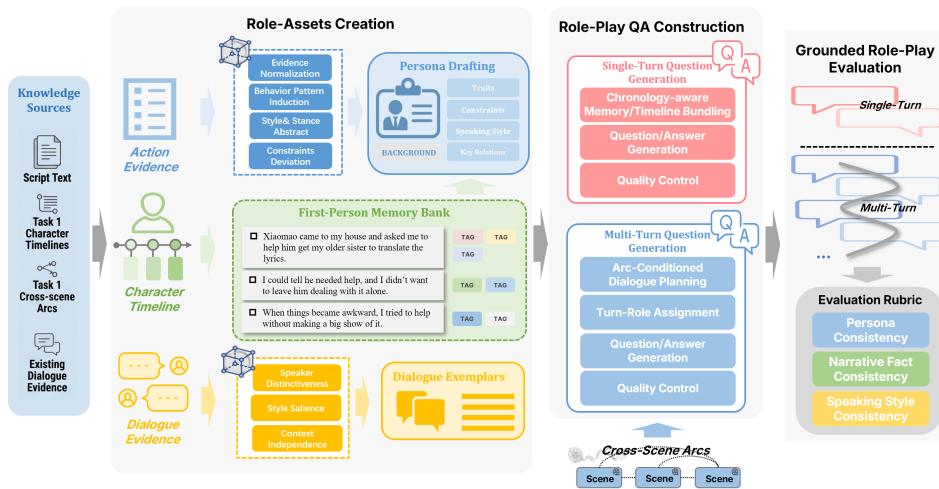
Knowledge Sources

Script Text

Task 1 Character Timelines

Task 1 Cross-scene Arcs

Existing Dialogue Evidence

Role-Assets Creation

Action Evidence

Evidence Normalization

Behavior Pattern Induction

Style& Stance Abstract

Constraints Deviation

Persona Drafting

BACKGROUND

Traits

Constraints

Speaking Style

Key Relations

Character Timeline

First-Person Memory Bank

Xiaomao came to my house and asked me to help him get my older sister to translate the lyrics.

TAG TAG TAG

I could tell he needed help, and I didn't want to leave him dealing with it alone.

TAG TAG

When things became awkward, I tried to help without making a big show of it.

TAG TAG

Dialogue Evidence

Speaker Distinctiveness

Style Salience

Context Independence

Dialogue Exemplars

Role-Play QA Construction

Q A

Single-Turn Question Generation

Chronology-aware Memory/Timeline Bundling

Question/Answer Generation

Quality Control

Q A

Multi-Turn Question Generation

Arc-Conditioned Dialogue Planning

Turn-Role Assignment

Question/Answer Generation

Quality Control

Cross-Scene Arcs

Scene

Scene

Scene

Grounded Role-Play Evaluation

Single-Turn

Multi-Turn

...

Evaluation Rubric

Persona Consistency

Narrative Fact Consistency

Speaking Style Consistency